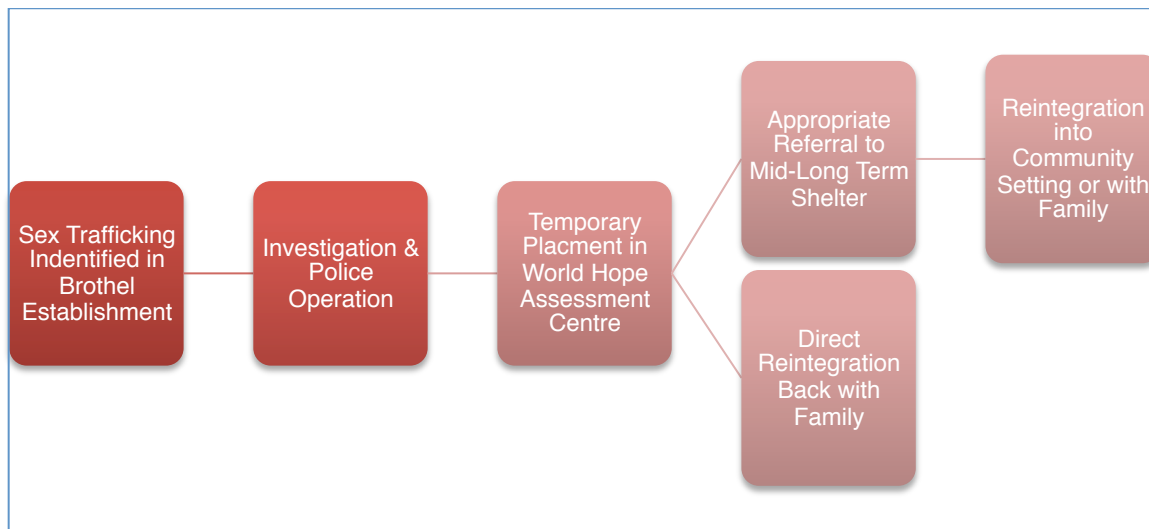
Sex Trafficking Indentified in Brothel Establishment

Investigation & Police Operation

Temporary Placment in World Hope Assessment Centre

Appropriate Referral to Mid-Long Term Shelter

Reintegration into Community Setting or with Family

Direct Reintegration Back with Family